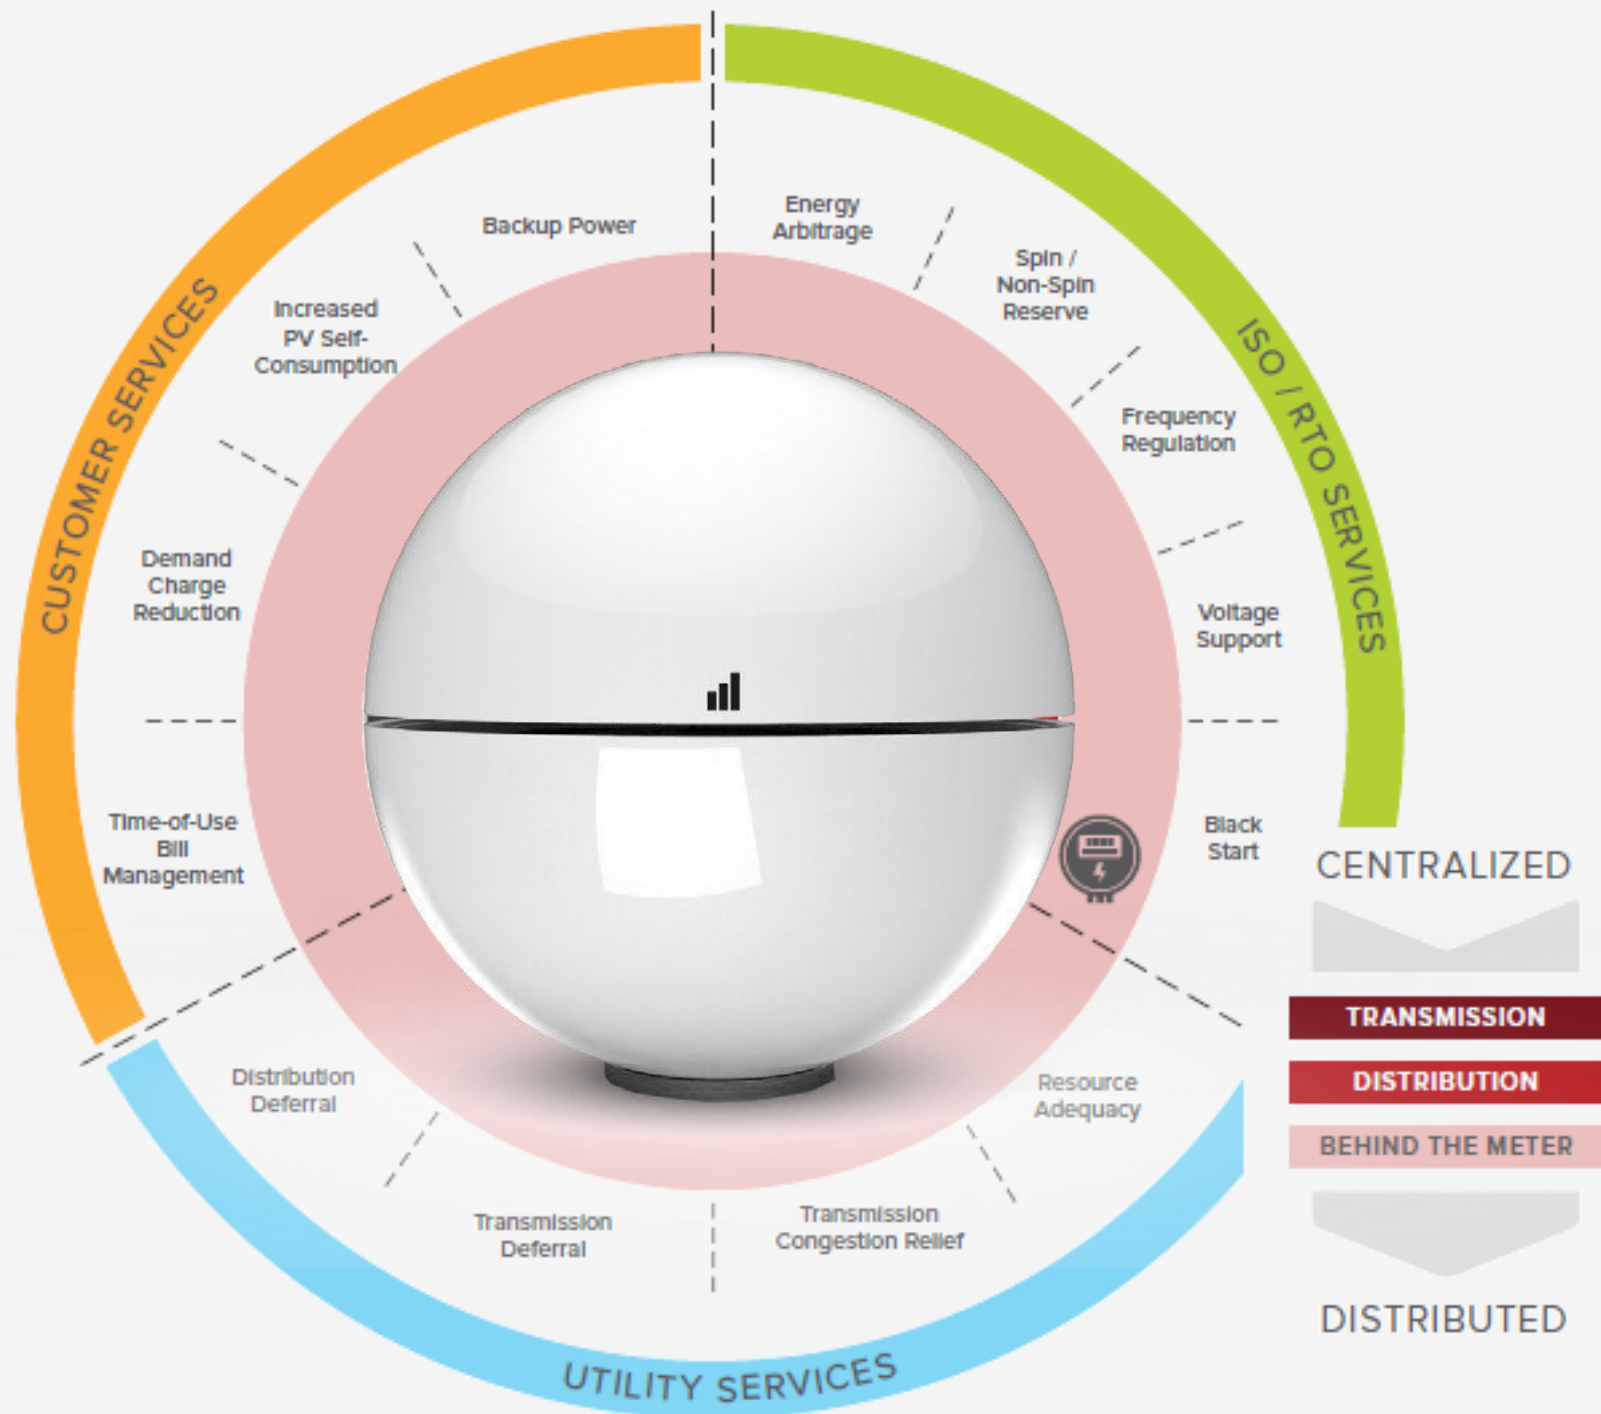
CUSTOMER SERVICES

Backup Power

Increased PV Self-Consumption

Demand Charge Reduction

Time-of-Use Bill Management

ISO / RTO SERVICES

Energy Arbitrage

Spin / Non-Spin Reserve

Frequency Regulation

Voltage Support

Black Start

UTILITY SERVICES

Distribution Deferral

Transmission Deferral

Transmission Congestion Relief

Resource Adequacy

CENTRALIZED

TRANSMISSION

DISTRIBUTION

BEHIND THE METER

DISTRIBUTED